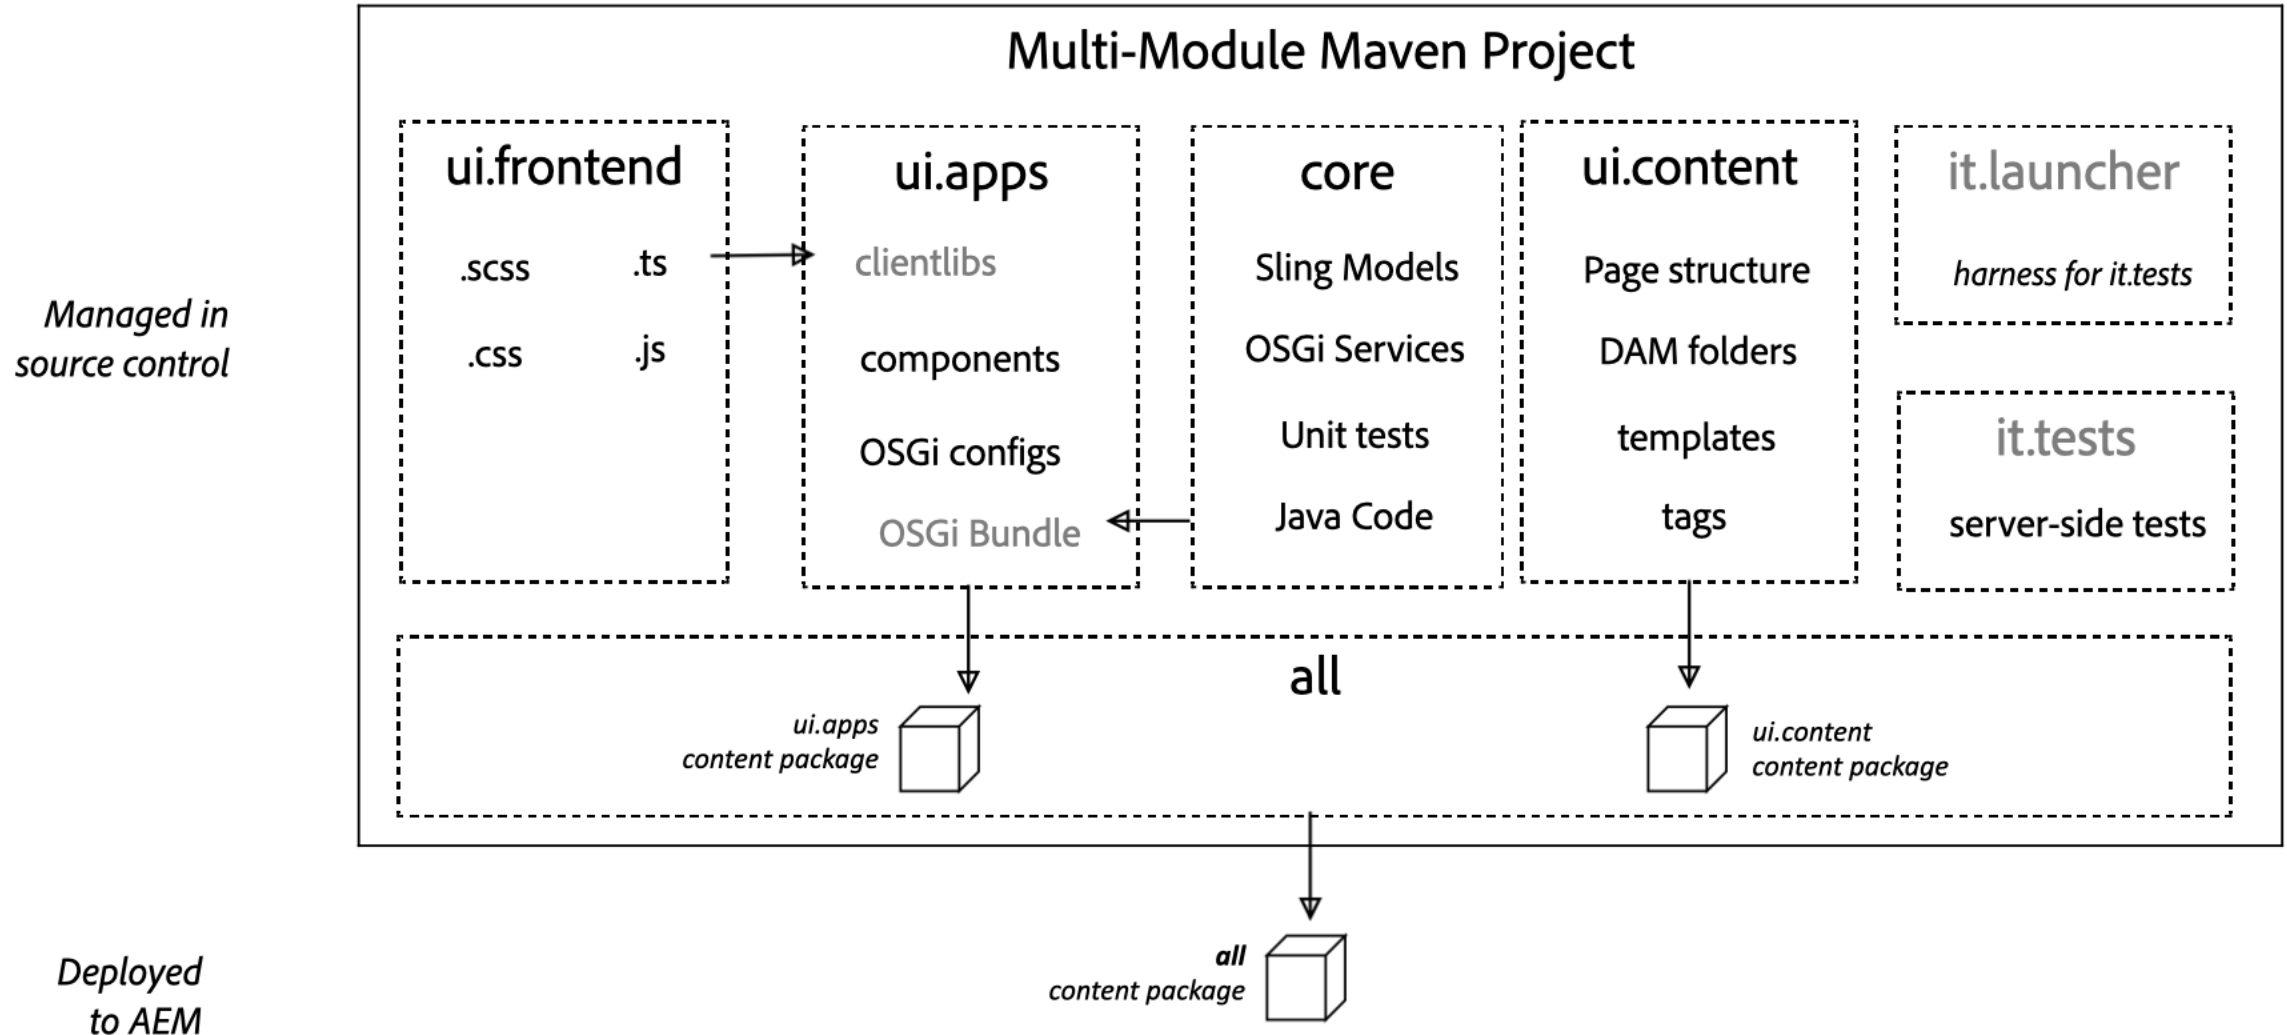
Multi-Module Maven Project

Managed in source control

ui.frontend

.scss .ts

.css .js

ui.apps

clientlibs

components

OSGi configs

OSGi Bundle

core

Sling Models

OSGi Services

Unit tests

Java Code

ui.content

Page structure

DAM folders

templates

tags

it.launcher

harness for it.tests

it.tests

server-side tests

all

ui.apps content package

ui.content content package

Deployed to AEM

all content package